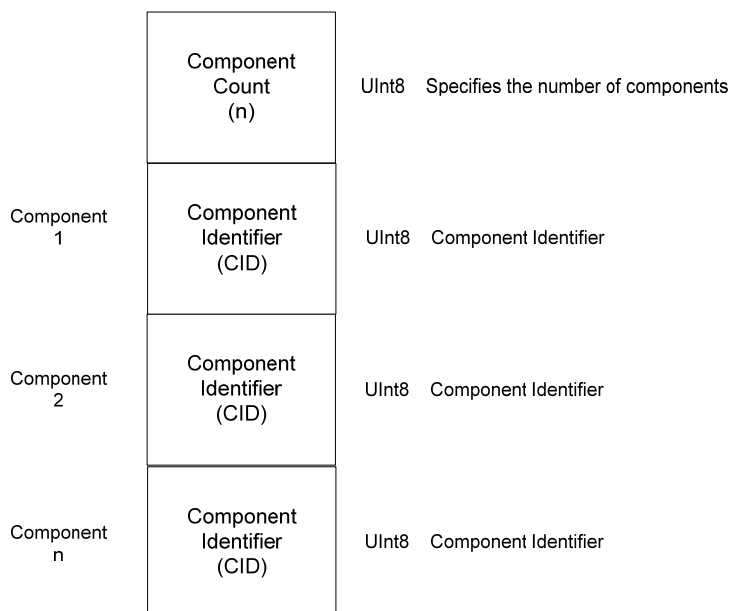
Component Count (n)

UInt8 Specifies the number of components

Component 1

Component Identifier (CID)

UInt8 Component Identifier

Component 2

Component Identifier (CID)

UInt8 Component Identifier

Component n

Component Identifier (CID)

UInt8 Component Identifier